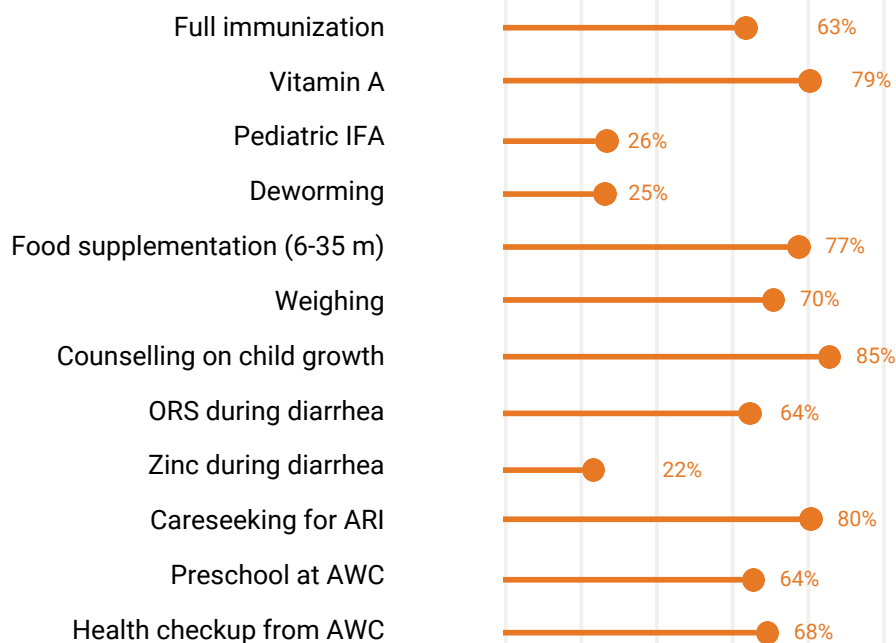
Full immunization 63%
Vitamin A 79%
Pediatric IFA 26%
Deworming 25%
Food supplementation (6-35 m) 77%
Weighing 70%
Counselling on child growth 85%
ORS during diarrhea 64%
Zinc during diarrhea 22%
Careseeking for ARI 80%
Preschool at AWC 64%
Health checkup from AWC 68%